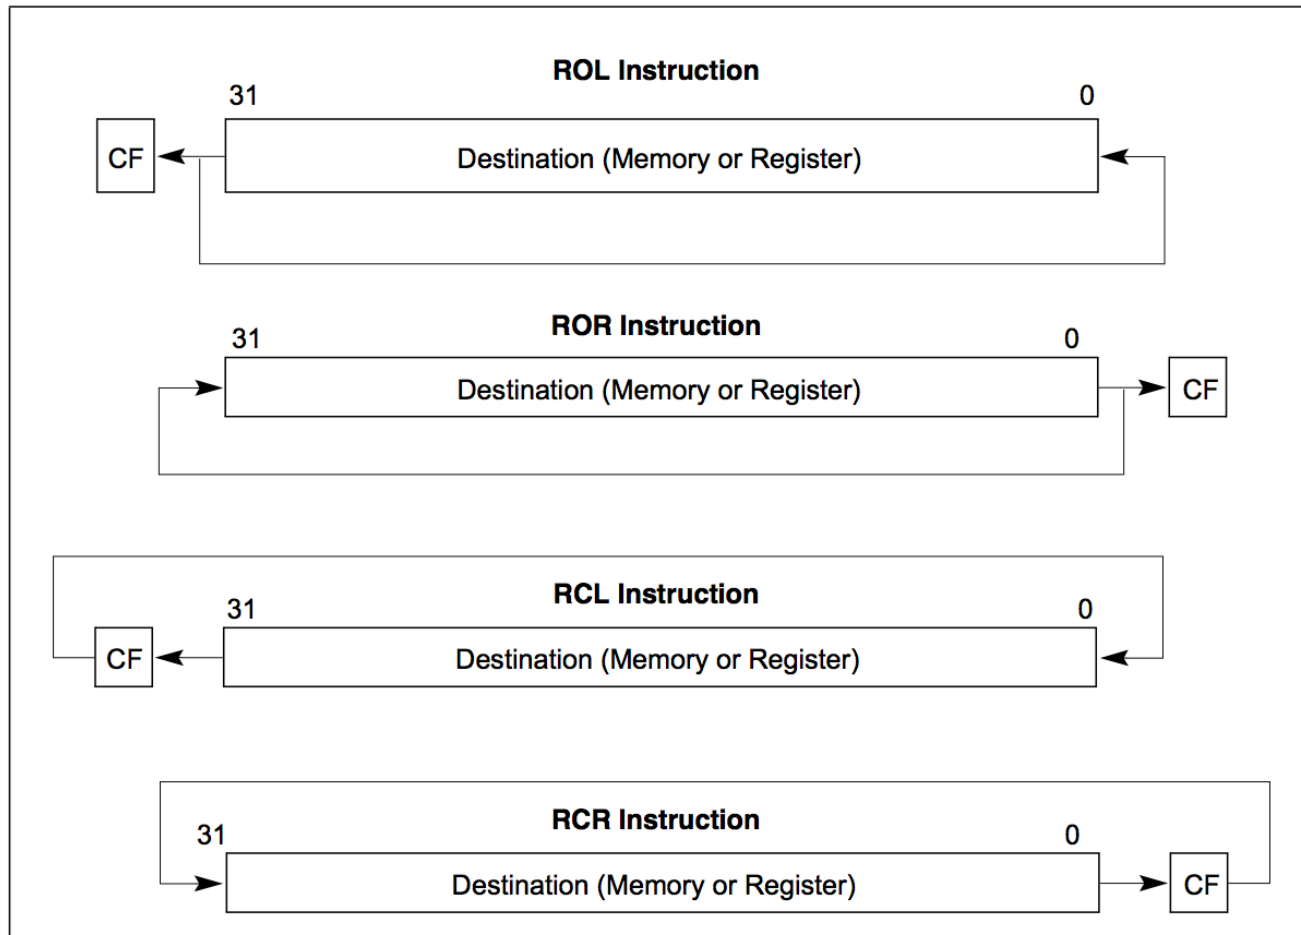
ROL Instruction

31

0

CF

Destination (Memory or Register)

ROR Instruction

31

0

Destination (Memory or Register)

CF

RCL Instruction

31

0

CF

Destination (Memory or Register)

RCR Instruction

31

0

Destination (Memory or Register)

CF